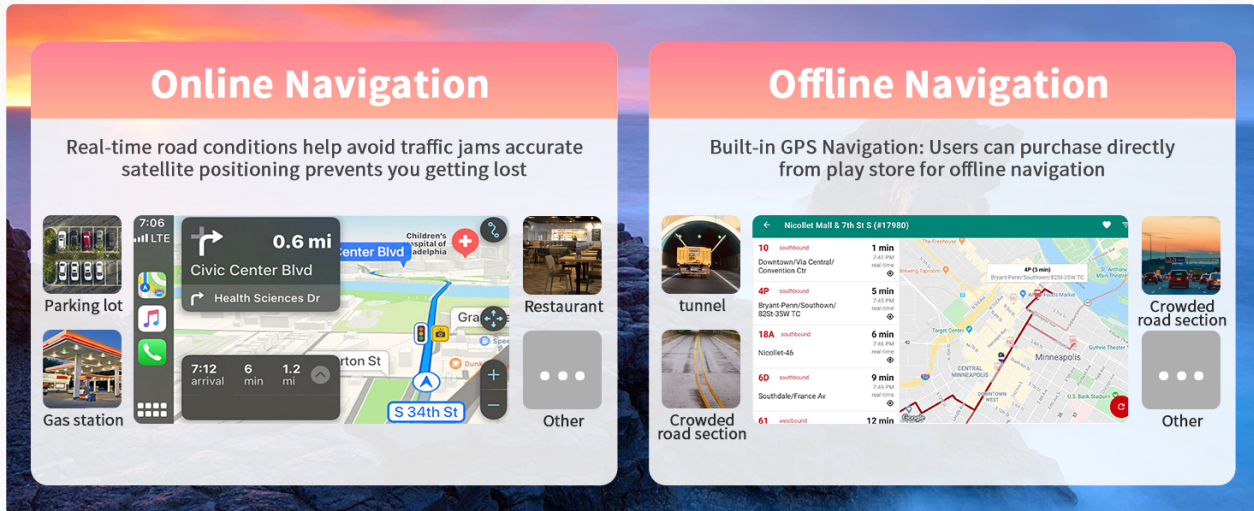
Online Navigation

Real-time road conditions help avoid traffic jams accurate satellite positioning prevents you getting lost

Parking lot

Gas station

7:06
LTE

0.6 mi
Civic Center Blvd
Health Sciences Dr

7:12 arrival
6 min
1.2 mi

Center Blvd
Children's Hospital of Philadelphia
Gra
rton St
S 34th St

Restaurant

Other

Offline Navigation

Built-in GPS Navigation: Users can purchase directly from play store for offline navigation

tunnel

Crowded road section

Nicollet Mall & 7th St S (#17980)

10 southbound
Downtown/Via Central/ Convention Ctr
1 min
7:45 PM real-time

4P southbound
Bryant-Penn/Southtown/ 82St-35W TC
5 min
7:45 PM real-time

18A southbound
Nicollet-46
6 min
7:45 PM real-time

6D southbound
Southdale/France Av
9 min
7:45 PM real-time

61 westbound
12 min

4P (5 min)
Bryant-Penn/Southtown/82St-35W TC

Minneapolis

Crowded road section

Other